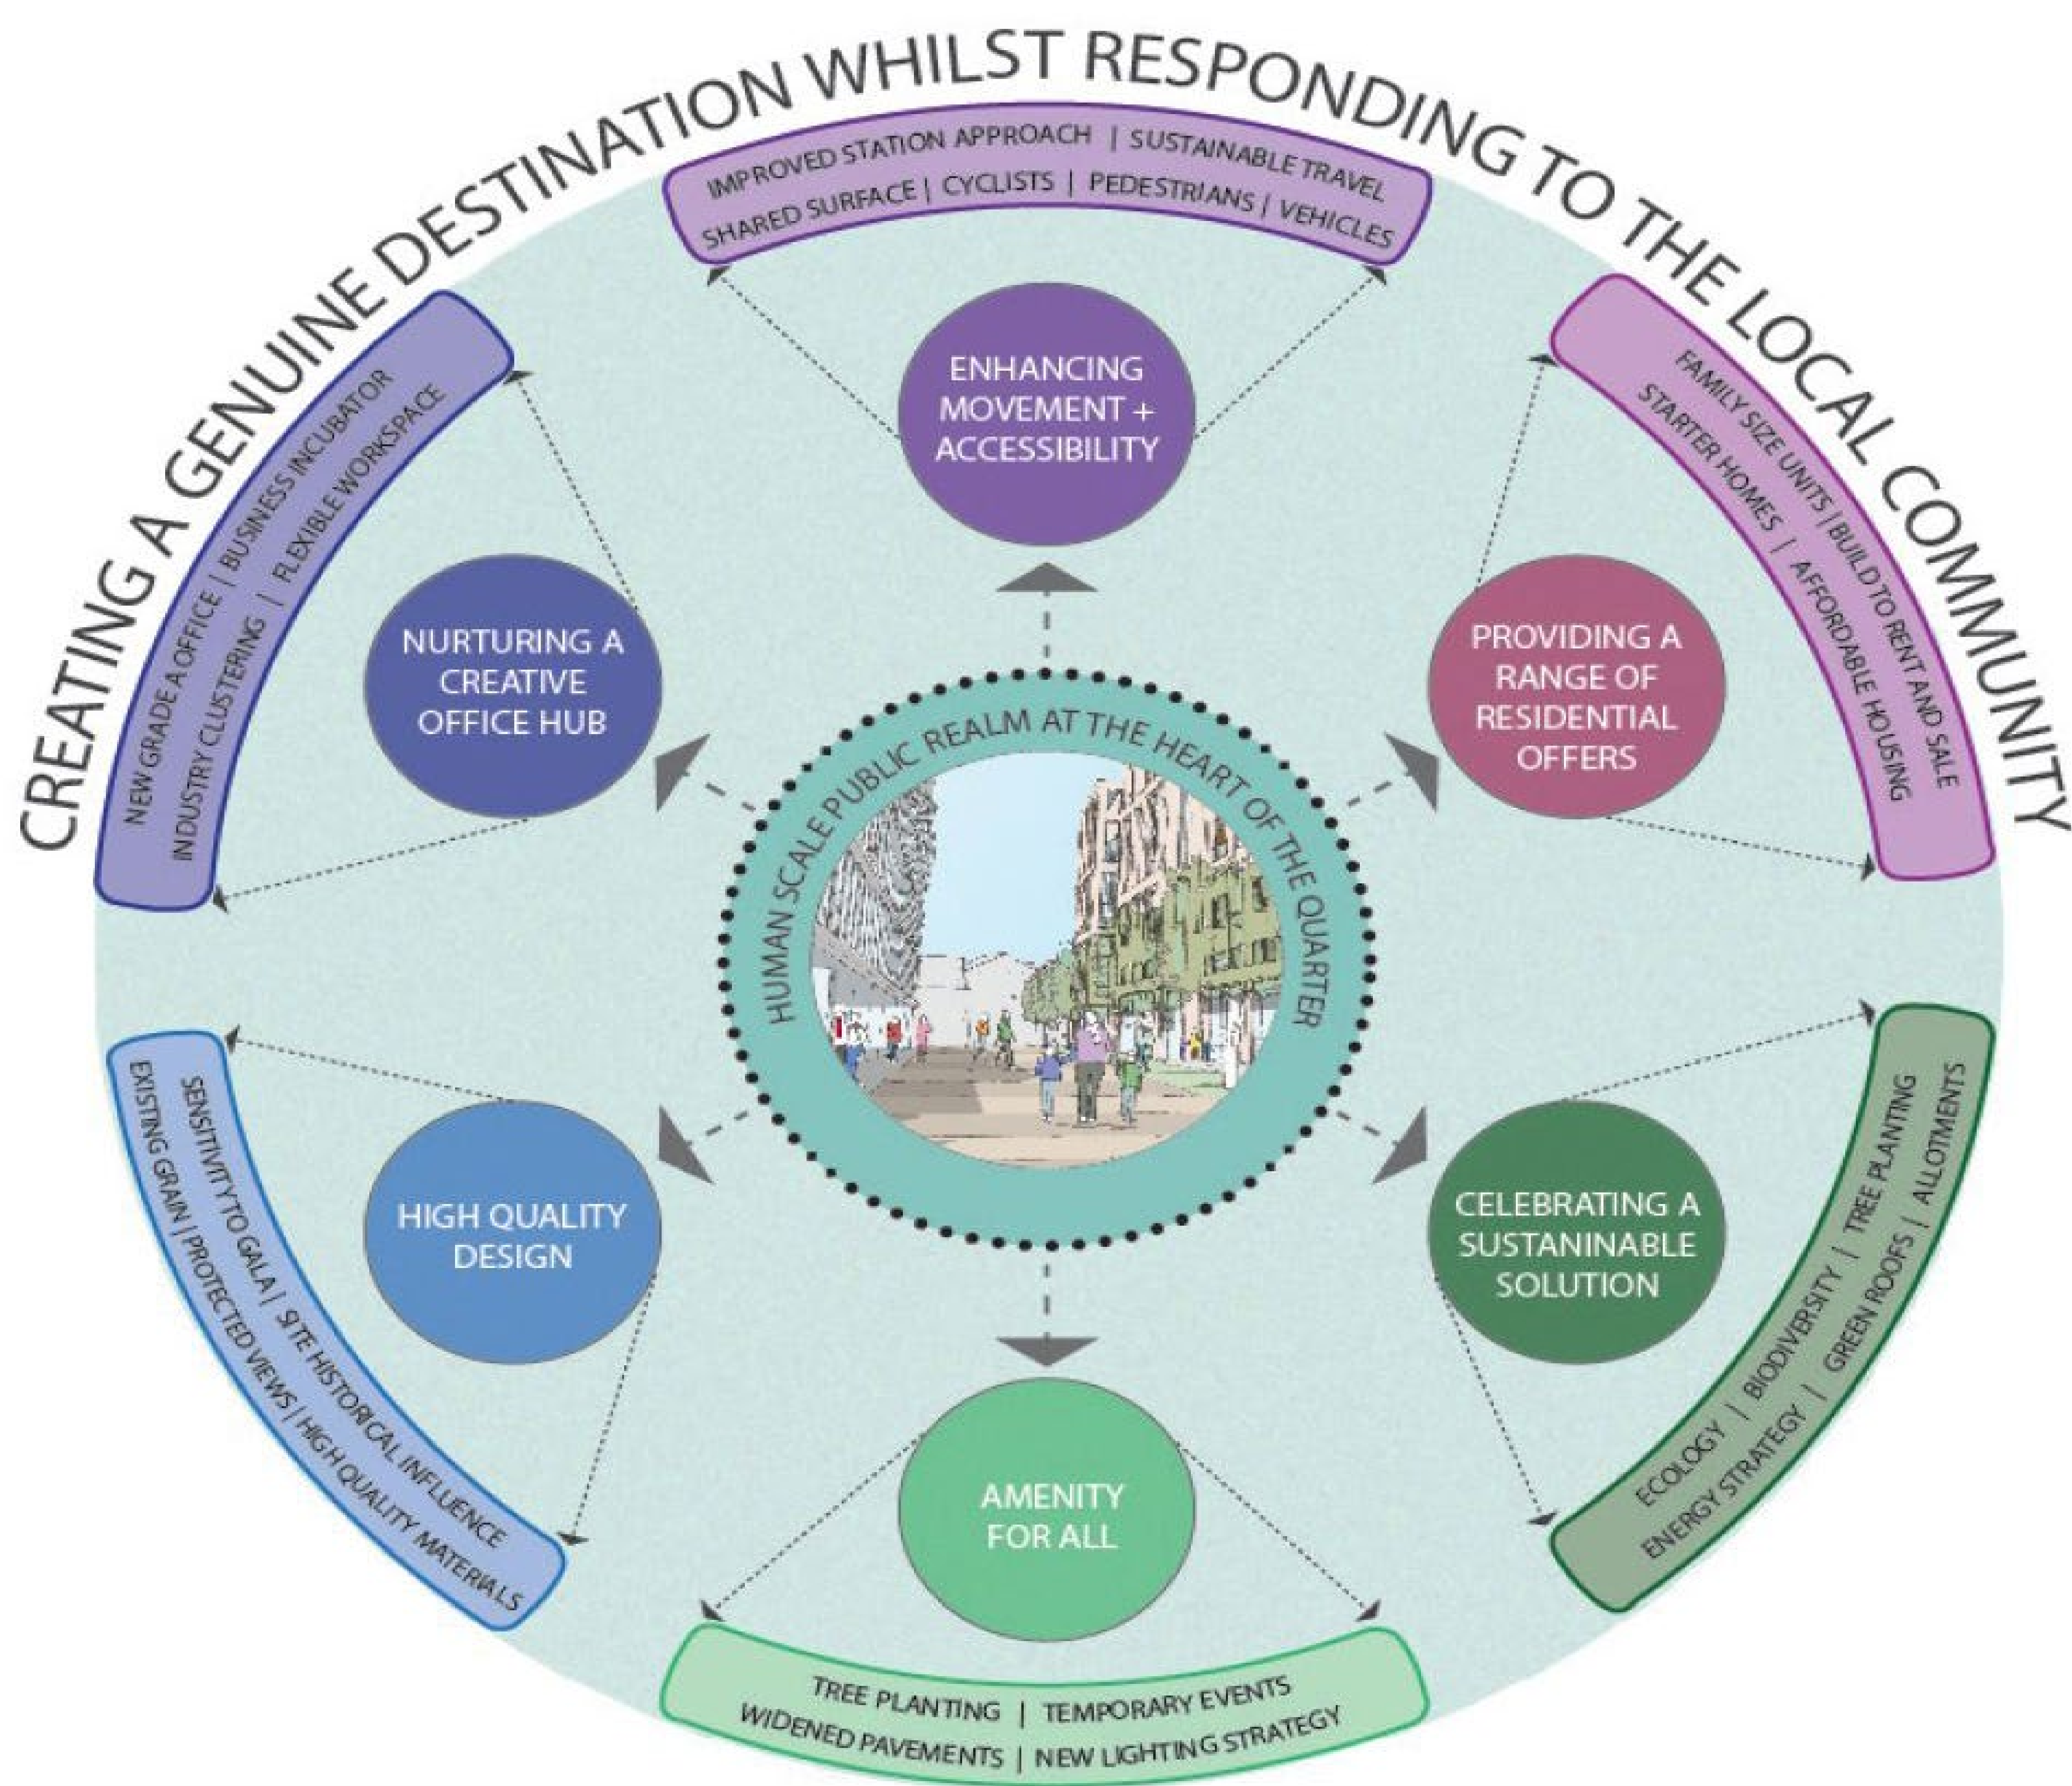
CREATING A GENUINE DESTINATION WHILST RESPONDING TO THE LOCAL COMMUNITY

IMPROVED STATION APPROACH | SUSTAINABLE TRAVEL
SHARED SURFACE | CYCLISTS | PEDESTRIANS | VEHICLES

ENHANCING MOVEMENT + ACCESSIBILITY

NEW GRADE A OFFICE | BUSINESS INCUBATOR
INDUSTRY CLUSTERING | FLEXIBLE WORKSPACE

NURTURING A CREATIVE OFFICE HUB

FAMILY SIZE UNITS | BUILD TO RENT AND SALE
STARTER HOMES | AFFORDABLE HOUSING

PROVIDING A RANGE OF RESIDENTIAL OFFERS

HUMAN SCALE PUBLIC REALM AT THE HEART OF THE QUARTER

SENSITIVITY TO GALA | SITE HISTORICAL INFLUENCE
EXISTING GRAIN | PROTECTED VIEWS | HIGH QUALITY MATERIALS

HIGH QUALITY DESIGN

CELEBRATING A SUSTANINABLE SOLUTION

ECOLOGY | BIODIVERSITY | TREE PLANTING
ENERGY STRATEGY | GREEN ROOFS | ALLOTMENTS

AMENITY FOR ALL

TREE PLANTING | TEMPORARY EVENTS
WIDENED PAVEMENTS | NEW LIGHTING STRATEGY